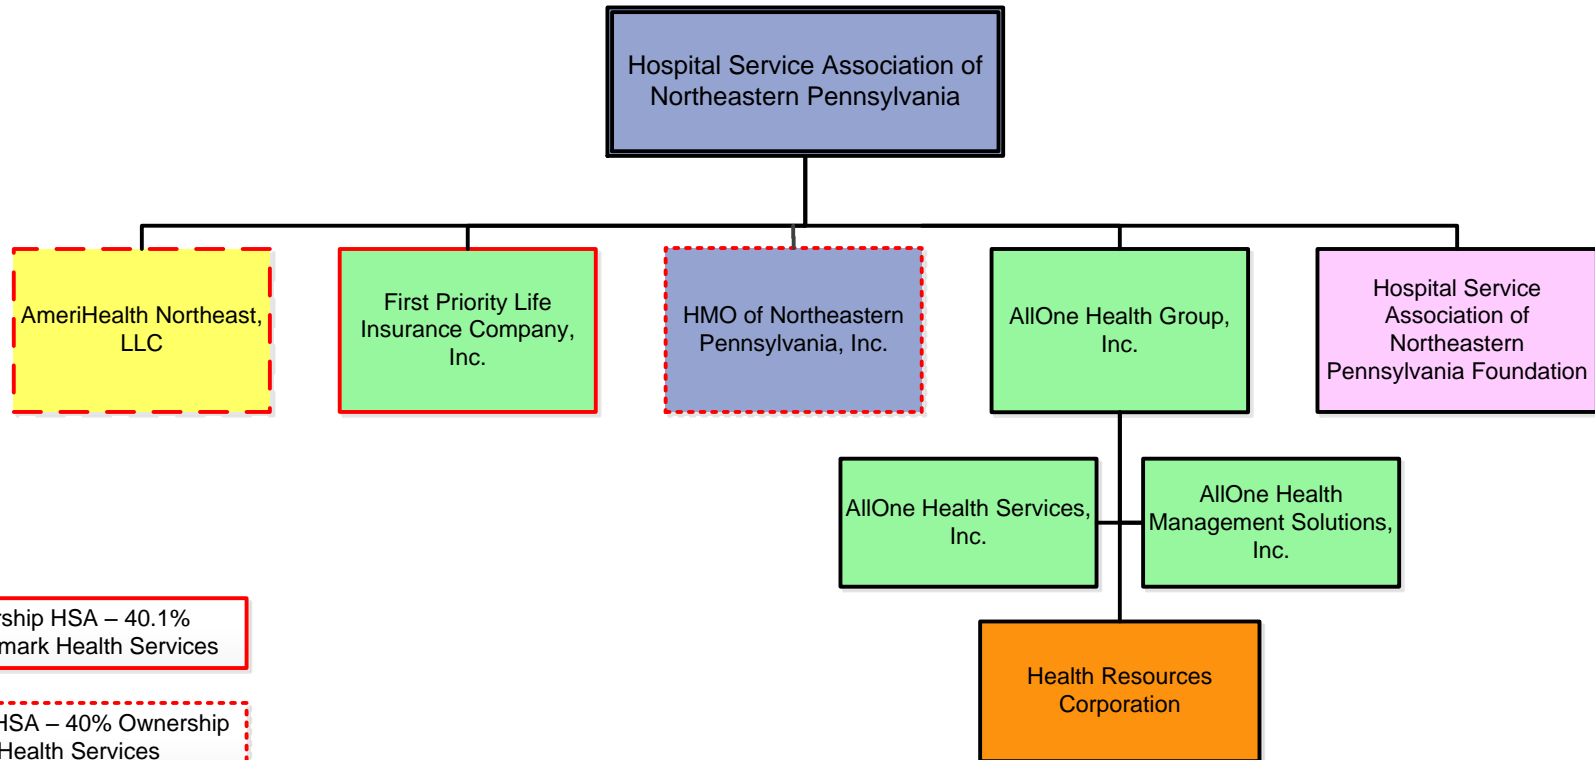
Hospital Service Association of Northeastern Pennsylvania

AmeriHealth Northeast, LLC

First Priority Life Insurance Company, Inc.

HMO of Northeastern Pennsylvania, Inc.

AllOne Health Group, Inc.

Hospital Service Association of Northeastern Pennsylvania Foundation

AllOne Health Services, Inc.

AllOne Health Management Solutions, Inc.

Health Resources Corporation

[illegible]rship HSA – 40.1% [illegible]mark Health Services

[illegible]HSA – 40% Ownership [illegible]Health Services